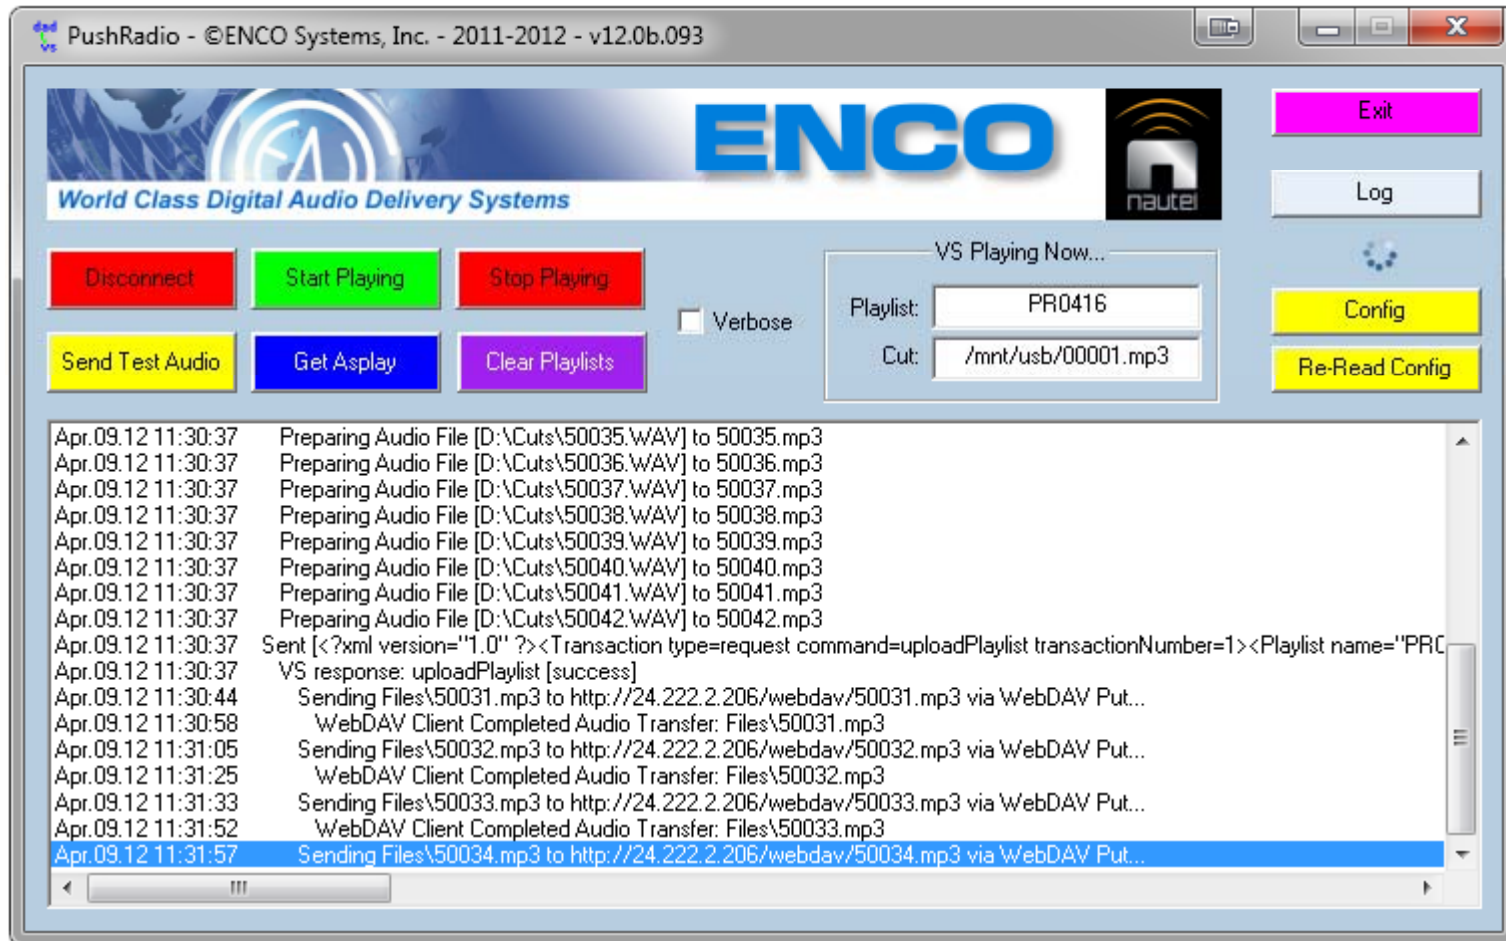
PushRadio - ©ENCO Systems, Inc. - 2011-2012 - v12.0b.093

ENCO
World Class Digital Audio Delivery Systems
nautel

Exit
Log
Config
Re-Read Config

Disconnect
Start Playing
Stop Playing
Send Test Audio
Get Asplay
Clear Playlists
Verbose

VS Playing Now...
Playlist: PR0416
Cut: /mnt/usb/00001.mp3

Apr.09.12 11:30:37 Preparing Audio File [D:\Cuts\50035.WAV] to 50035.mp3
Apr.09.12 11:30:37 Preparing Audio File [D:\Cuts\50036.WAV] to 50036.mp3
Apr.09.12 11:30:37 Preparing Audio File [D:\Cuts\50037.WAV] to 50037.mp3
Apr.09.12 11:30:37 Preparing Audio File [D:\Cuts\50038.WAV] to 50038.mp3
Apr.09.12 11:30:37 Preparing Audio File [D:\Cuts\50039.WAV] to 50039.mp3
Apr.09.12 11:30:37 Preparing Audio File [D:\Cuts\50040.WAV] to 50040.mp3
Apr.09.12 11:30:37 Preparing Audio File [D:\Cuts\50041.WAV] to 50041.mp3
Apr.09.12 11:30:37 Preparing Audio File [D:\Cuts\50042.WAV] to 50042.mp3
Apr.09.12 11:30:37 Sent [<?xml version="1.0" ?><Transaction type=request command=uploadPlaylist transactionNumber=1><Playlist name="PR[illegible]
Apr.09.12 11:30:37 VS response: uploadPlaylist [success]
Apr.09.12 11:30:44 Sending Files\50031.mp3 to http://24.222.2.206/webdav/50031.mp3 via WebDAV Put...
Apr.09.12 11:30:58 WebDAV Client Completed Audio Transfer: Files\50031.mp3
Apr.09.12 11:31:05 Sending Files\50032.mp3 to http://24.222.2.206/webdav/50032.mp3 via WebDAV Put...
Apr.09.12 11:31:25 WebDAV Client Completed Audio Transfer: Files\50032.mp3
Apr.09.12 11:31:33 Sending Files\50033.mp3 to http://24.222.2.206/webdav/50033.mp3 via WebDAV Put...
Apr.09.12 11:31:52 WebDAV Client Completed Audio Transfer: Files\50033.mp3
Apr.09.12 11:31:57 Sending Files\50034.mp3 to http://24.222.2.206/webdav/50034.mp3 via WebDAV Put...